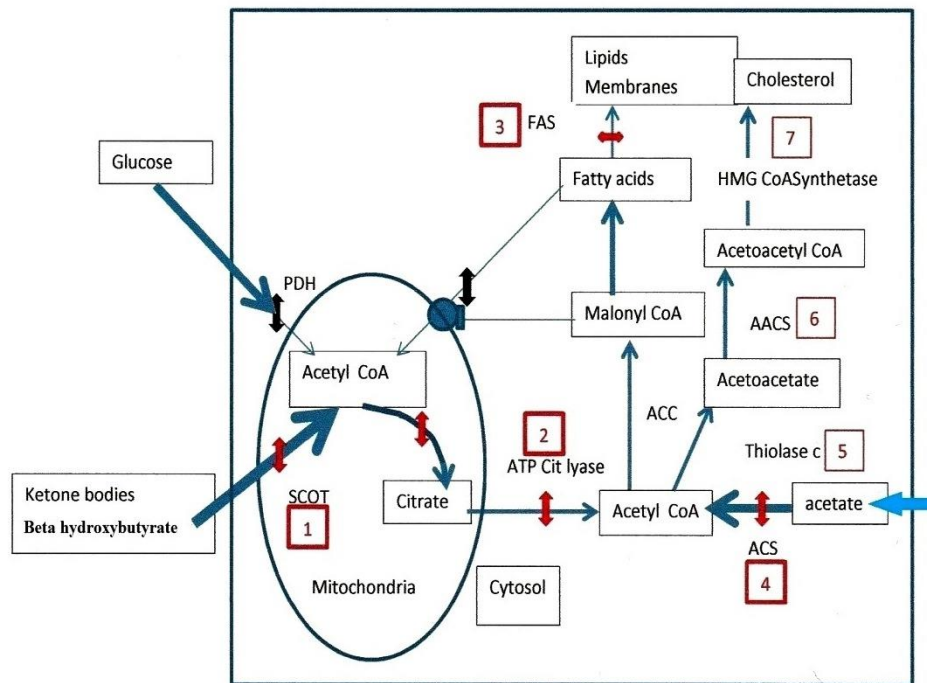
Lipids
Membranes

Cholesterol

3 FAS

7

Glucose

Fatty acids

HMG CoASynthetase

Acetoacetyl CoA

PDH

Malonyl CoA

AACS 6

Acetyl CoA

Acetoacetate

ACC

2
ATP Cit lyase

Thiolase c 5

Ketone bodies
Beta hydroxybutyrate

SCOT

1

Citrate

Acetyl CoA

acetate

ACS

4

Mitochondria

Cytosol